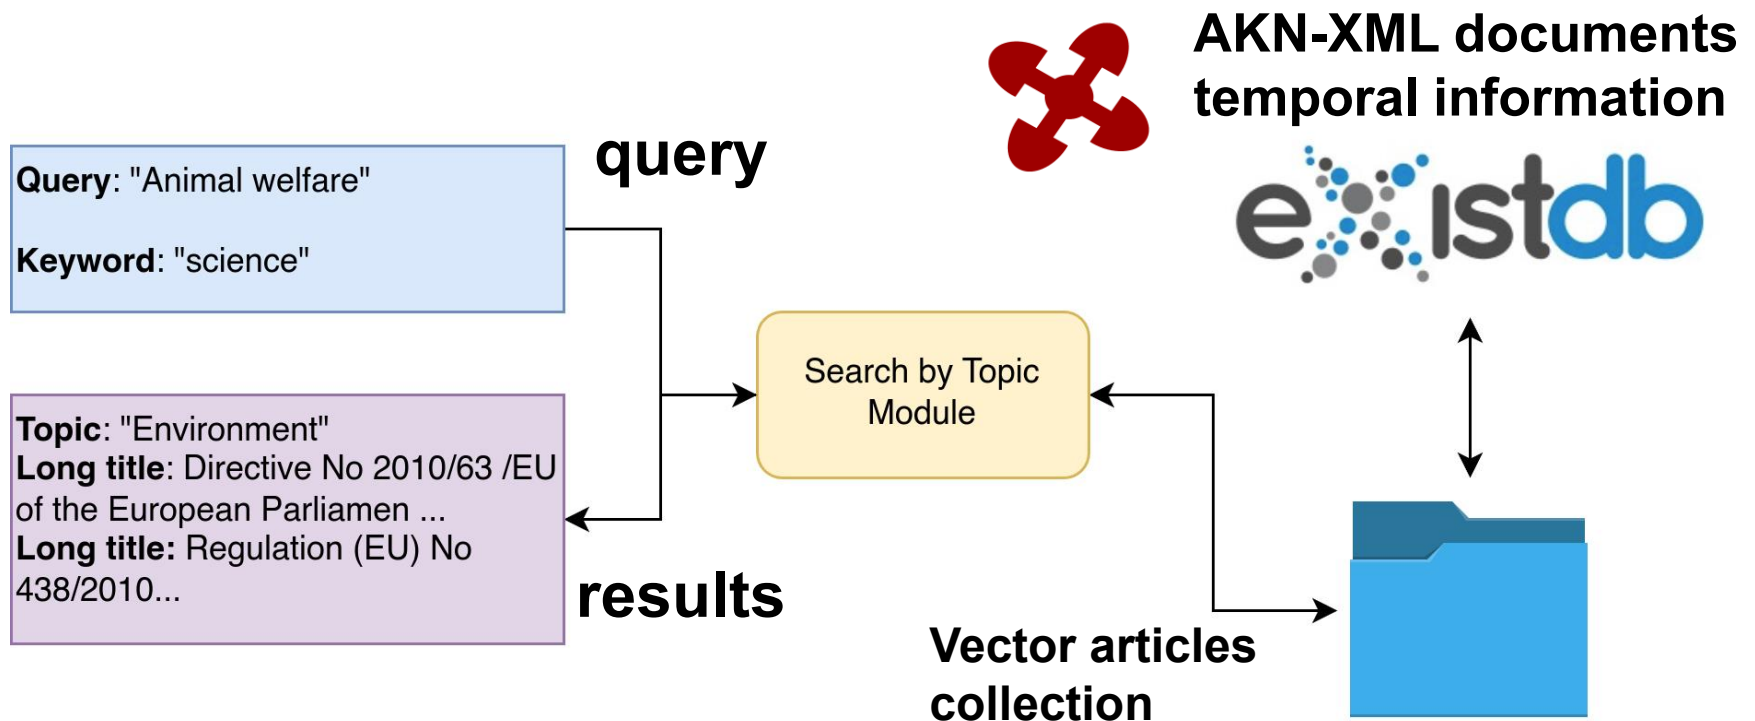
AKN-XML documents temporal information

existdb

query

Query: "Animal welfare"

Keyword: "science"

Search by Topic Module

Topic: "Environment"
Long title: Directive No 2010/63 /EU of the European Parliamen ...
Long title: Regulation (EU) No 438/2010...

results

Vector articles collection